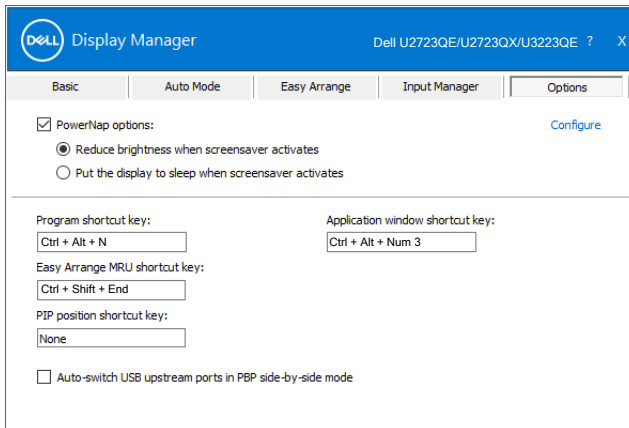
DELL Display Manager

Dell U2723QE/U2723QX/U3223QE ? X

Basic | Auto Mode | Easy Arrange | Input Manager | Options

PowerNap options:

Configure

Reduce brightness when screensaver activates

Put the display to sleep when screensaver activates

Program shortcut key:

Ctrl + Alt + N

Application window shortcut key:

Ctrl + Alt + Num 3

Easy Arrange MRU shortcut key:

Ctrl + Shift + End

PIP position shortcut key:

None

Auto-switch USB upstream ports in PBP side-by-side mode